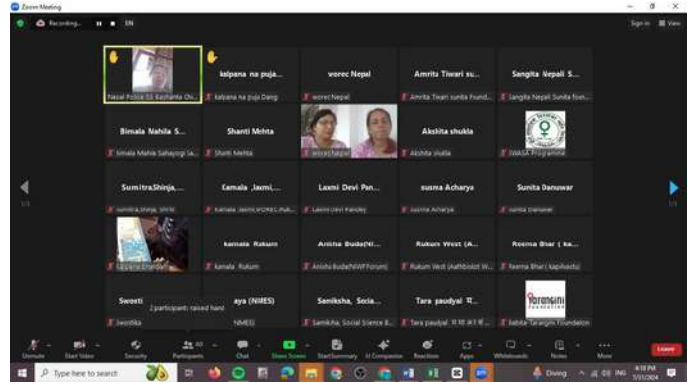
Zoom Meeting

Recording... EN

Sign in View

Nepal Police SS Baghanta Dh...

kalpana na puja...
kalpana na puja Dang

worec Nepal
worecNepal

Amrita Tiwari su...
Amrita Tiwari sunita Found...

Sangita Nepali S...
Sangita Nepali Sunita foun...

Bimala Mahila S...
bimala Mahila Sahayogi sa...

Shanti Mehta
Shanti Mehta

worecNepal

Akshita shukla
Akshita shukla

IWASA Programme

SumitraShinja,...
sumitra shinja, sircki

Kamala Jaxmi,...
Kamala Jaxmi,WOREC,Ruk...

Laxmi Devi Pan...
Laxmi Devi Pandey

susma Acharya
susma Acharya

Sunita Danuwar
sunita Danuwar

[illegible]

kamala Rukum
kamala Rukum

Anisha Buda(Ni...
Anisha Buda(NWF Forum)

Rukum West (A...
Rukum West (Aathbiskot W...

Reema Bhar ( ka...
Reema Bhar( kapilvastu)

Swosti
Swostika

aya (NIMES)
NIMES

Samiksha, Socia...
Samiksha, Social Science B...

Tara paudyal प...
Tara paudyal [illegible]

Tarangini Foundation
Sabita Tarangini Foundation

2 participants raised hand

1/3

1/3

Unmute Start Video Security Participants Chat Share Screen Start Summary AI Companion Reactions Apps Whiteboards Notes More Leave

Type here to search

Diving

4:18 PM
7/31/2024